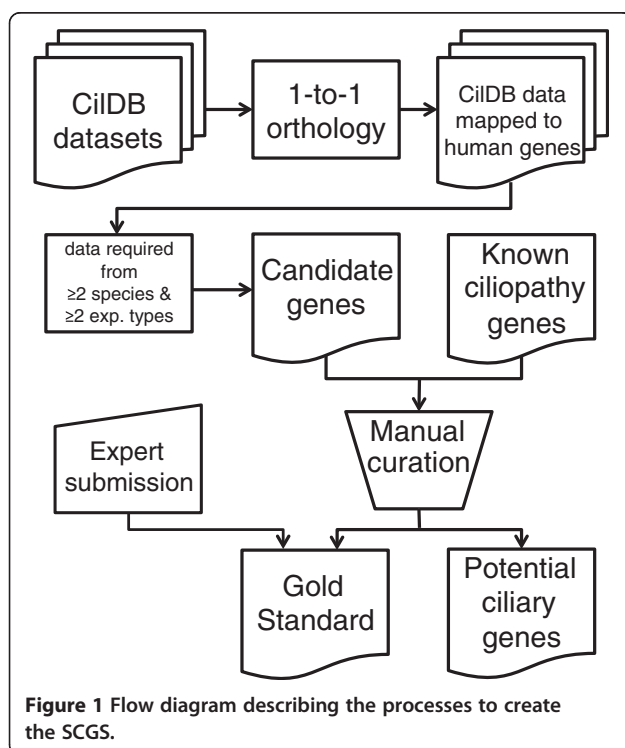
CilDB datasets

1-to-1 orthology

CilDB data mapped to human genes

data required from ≥2 species & ≥2 exp. types

Candidate genes

Known ciliopathy genes

Manual curation

Expert submission

Gold Standard

Potential ciliary genes

**Figure 1 Flow diagram describing the processes to create the SCGS.**